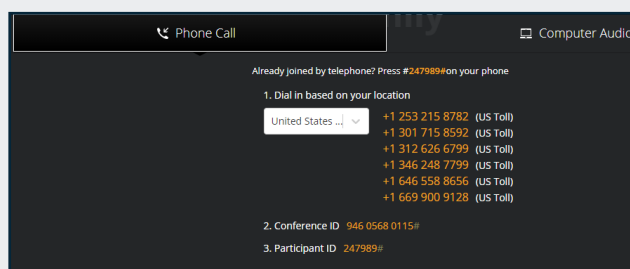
Phone Call

Computer Audio

Already joined by telephone? Press #247989#on your phone

1. Dial in based on your location

United States ...

+1 253 215 8782 (US Toll)
+1 301 715 8592 (US Toll)
+1 312 626 6799 (US Toll)
+1 346 248 7799 (US Toll)
+1 646 558 8656 (US Toll)
+1 669 900 9128 (US Toll)

2. Conference ID 946 0568 0115#

3. Participant ID 247989#